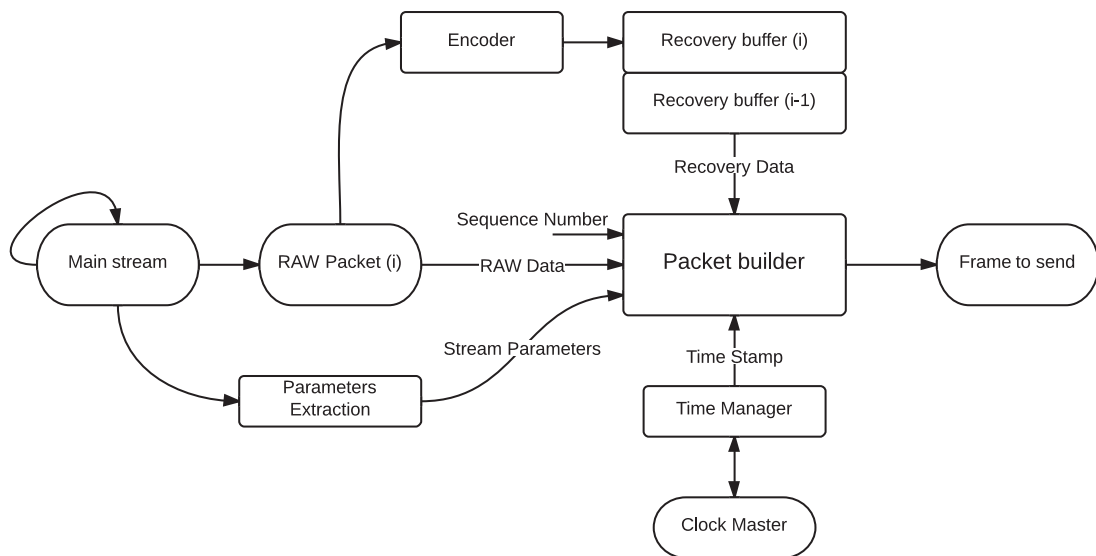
Encoder

Recovery buffer (i)

Recovery buffer (i-1)

Recovery Data

Sequence Number

Main stream

RAW Packet (i)

RAW Data

Packet builder

Frame to send

Stream Parameters

Time Stamp

Parameters Extraction

Time Manager

Clock Master